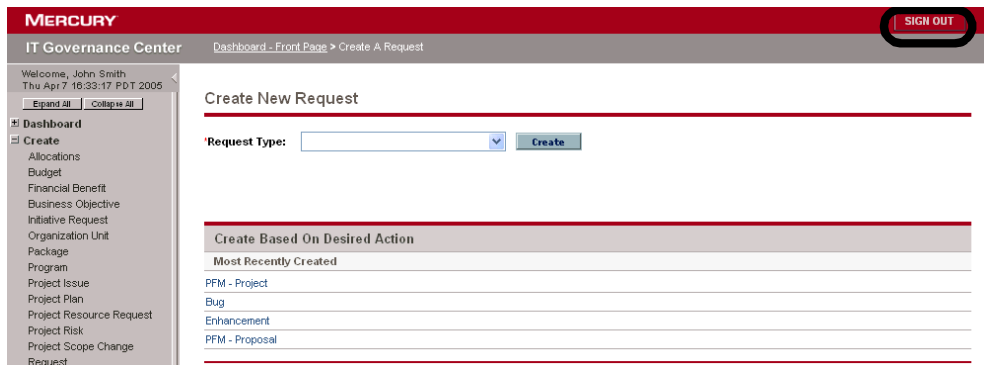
MERCURY

SIGN OUT

IT Governance Center

Dashboard - Front Page > Create A Request

Welcome, John Smith
Thu Apr 7 16:33:17 PDT 2005

Expand All | Collapse All

Dashboard
Create
Allocations
Budget
Financial Benefit
Business Objective
Initiative Request
Organization Unit
Package
Program
Project Issue
Project Plan
Project Resource Request
Project Risk
Project Scope Change
Request

Create New Request

*Request Type:

Create

Create Based On Desired Action

Most Recently Created

PFM - Project
Bug
Enhancement
PFM - Proposal